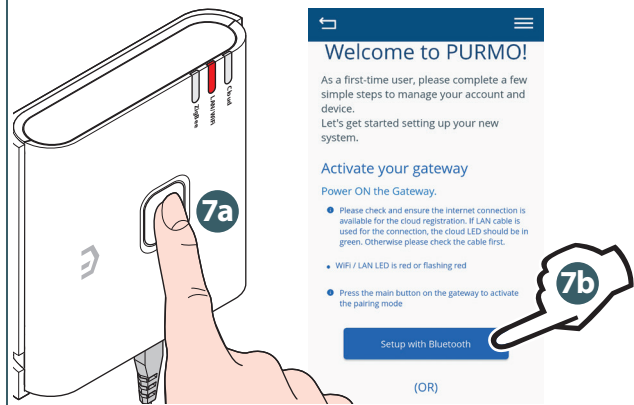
ZigBee
LAN/WIFI
Cloud

7a

Welcome to PURMO!

As a first-time user, please complete a few simple steps to manage your account and device.
Let's get started setting up your new system.

Activate your gateway

Power ON the Gateway.

Please check and ensure the internet connection is available for the cloud registration. If LAN cable is used for the connection, the cloud LED should be in green. Otherwise please check the cable first.

WiFi / LAN LED is red or flashing red

Press the main button on the gateway to activate the pairing mode

7b

Setup with Bluetooth

(OR)